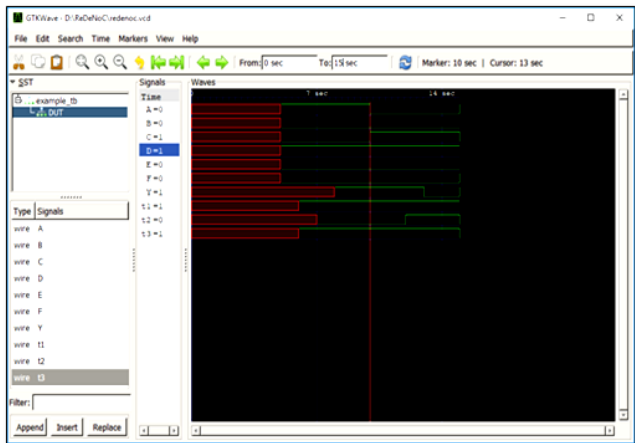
GTKWave - D:\RaDeNoC\redenoc.vcd

File Edit Search Time Markers View Help

From: 0 sec To: 15 sec Marker: 10 sec | Cursor: 13 sec

SST
...example_tb
DUT

Signals
Time
A=0
B=0
C=1
D=1
E=0
F=0
Y=1
t1=1
t2=0
t3=1

Waves
7 sec
14 sec

| Type | Signals |
|---|---|
| wire | A |
| wire | B |
| wire | C |
| wire | D |
| wire | E |
| wire | F |
| wire | Y |
| wire | t1 |
| wire | t2 |
| wire | t3 |

Filter:
Append Insert Replace